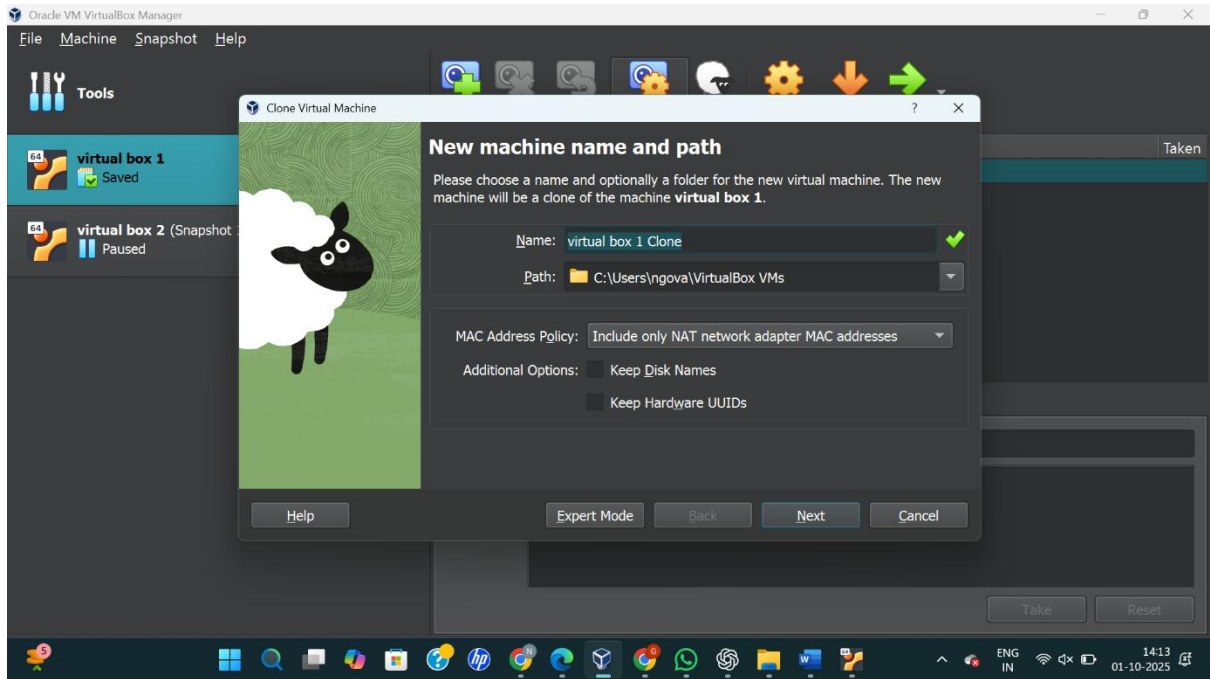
Oracle VM VirtualBox Manager

File Machine Snapshot Help

Tools

64 virtual box 1
Saved

64 virtual box 2 (Snapshot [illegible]
Paused

Taken

Clone Virtual Machine ? ✕

New machine name and path

Please choose a name and optionally a folder for the new virtual machine. The new machine will be a clone of the machine **virtual box 1**.

Name: virtual box 1 Clone

Path: C:\Users\ngova\VirtualBox VMs

MAC Address Policy: Include only NAT network adapter MAC addresses

Additional Options: Keep Disk Names

Keep Hardware UUIDs

Help Expert Mode Back Next Cancel

Take Reset

5

ENG IN

14:13
01-10-2025